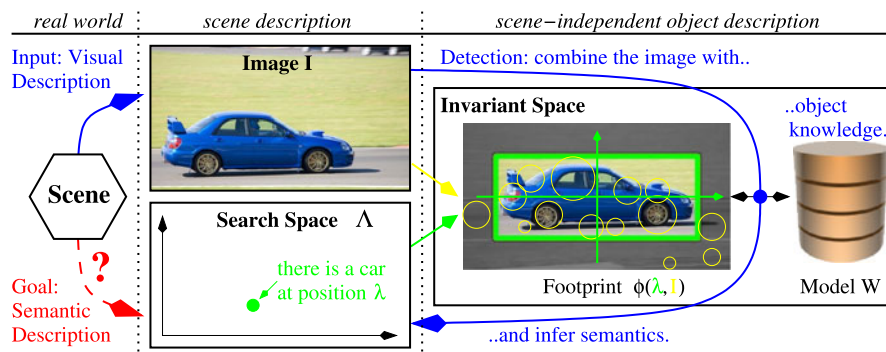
real world

scene description

scene−independent object description

Input: Visual Description

Image I

Detection: combine the image with..

Invariant Space

..object knowledge.

Scene

Search Space $\Lambda$

?

Goal: Semantic Description

there is a car at position $\lambda$

Footprint $\phi(\lambda, I)$

Model W

..and infer semantics.